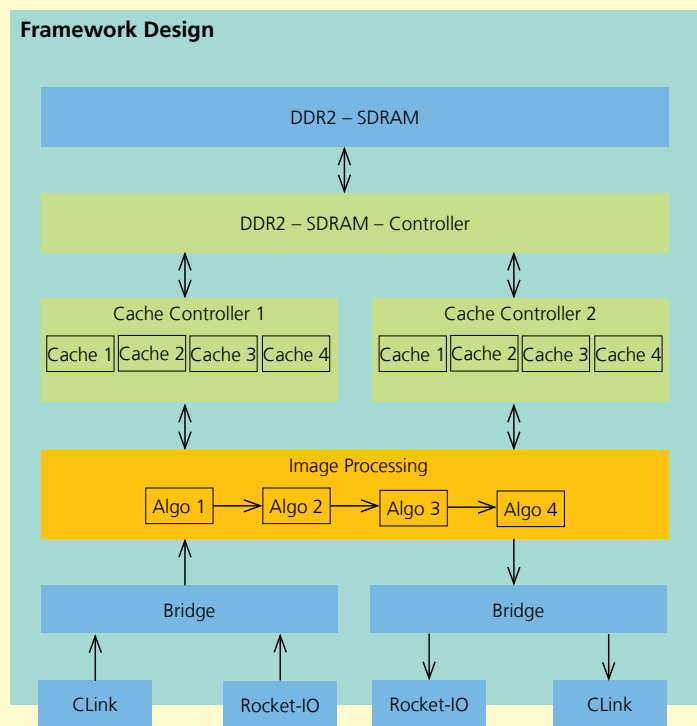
Framework Design

DDR2 – SDRAM

DDR2 – SDRAM – Controller

Cache Controller 1

Cache 1 Cache 2 Cache 3 Cache 4

Cache Controller 2

Cache 1 Cache 2 Cache 3 Cache 4

Image Processing

Algo 1 Algo 2 Algo 3 Algo 4

Bridge

Bridge

CLink

Rocket-IO

Rocket-IO

CLink